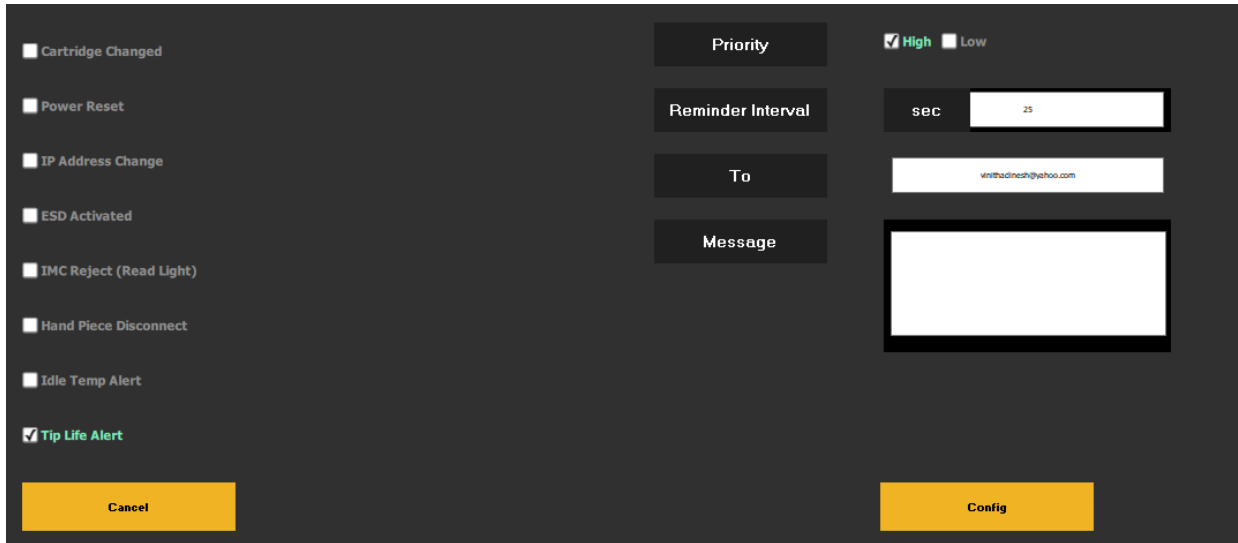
Cartridge Changed

Power Reset

IP Address Change

ESD Activated

IMC Reject (Read Light)

Hand Piece Disconnect

Idle Temp Alert

Tip Life Alert

Priority

High Low

Reminder Interval

sec 25

To

vinithadinesh@yahoo.com

Message

Cancel

Config